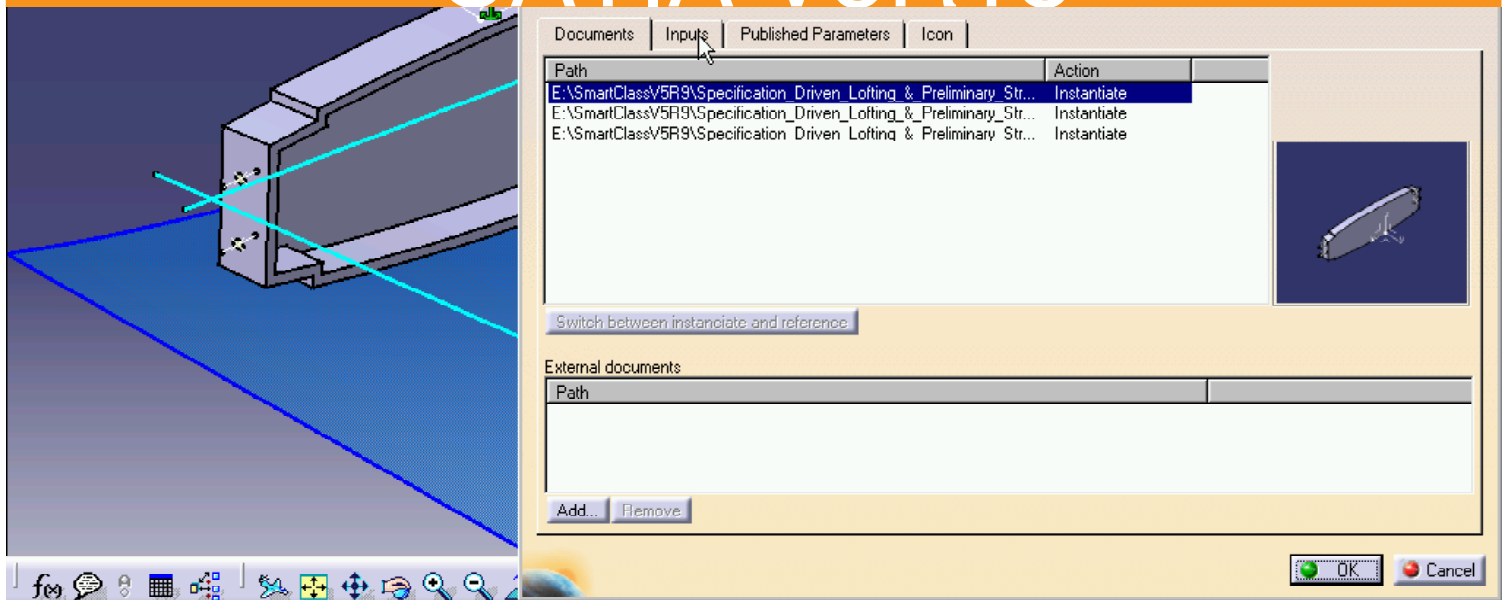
Documents | Inputs | Published Parameters | Icon

| Path | Action |
|---|---|
| E:\SmartClassV5R9\Specification_Driven_Lofting_&_Preliminary_Str... | Instantiate |
| E:\SmartClassV5R9\Specification_Driven_Lofting_&_Preliminary_Str... | Instantiate |
| E:\SmartClassV5R9\Specification_Driven_Lofting_&_Preliminary_Str... | Instantiate |

Switch between instanciate and reference

External documents

| Path | |
|---|---|

Add... Remove

OK Cancel